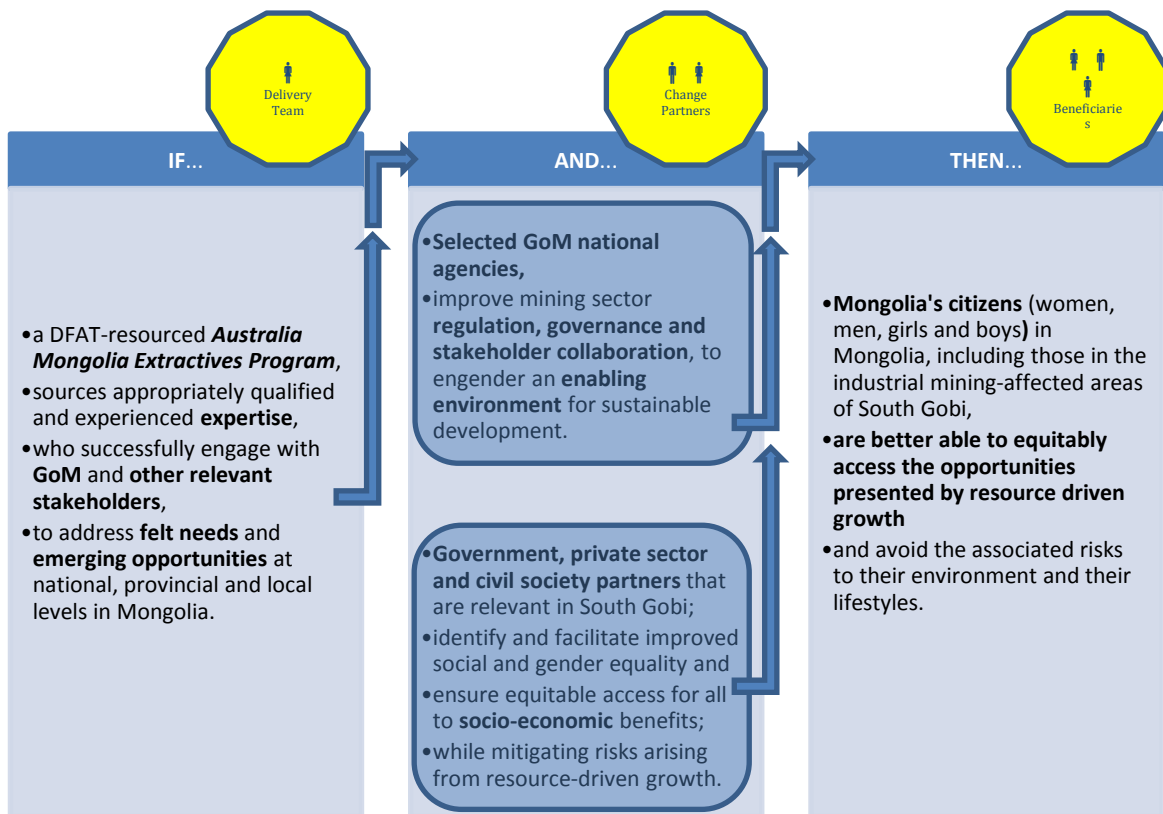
Delivery Team

Change Partners

Beneficiarie s

IF...

•a DFAT-resourced ***Australia Mongolia Extractives Program***,
•sources appropriately qualified and experienced **expertise**,
•who successfully engage with **GoM** and **other relevant stakeholders**,
•to address **felt needs** and **emerging opportunities** at national, provincial and local levels in Mongolia.

AND...

•**Selected GoM national agencies,**
•improve mining sector **regulation, governance and stakeholder collaboration**, to engender an **enabling environment** for sustainable development.

•**Government, private sector and civil society partners** that are relevant in South Gobi;
•identify and facilitate improved social and gender equality and
•ensure equitable access for all to **socio-economic** benefits;
•while mitigating risks arising from resource-driven growth.

THEN...

•**Mongolia's citizens** (women, men, girls and boys**)** in Mongolia, including those in the industrial mining-affected areas of South Gobi,
•**are better able to equitably access the opportunities presented by resource driven growth**
•and avoid the associated risks to their environment and their lifestyles.